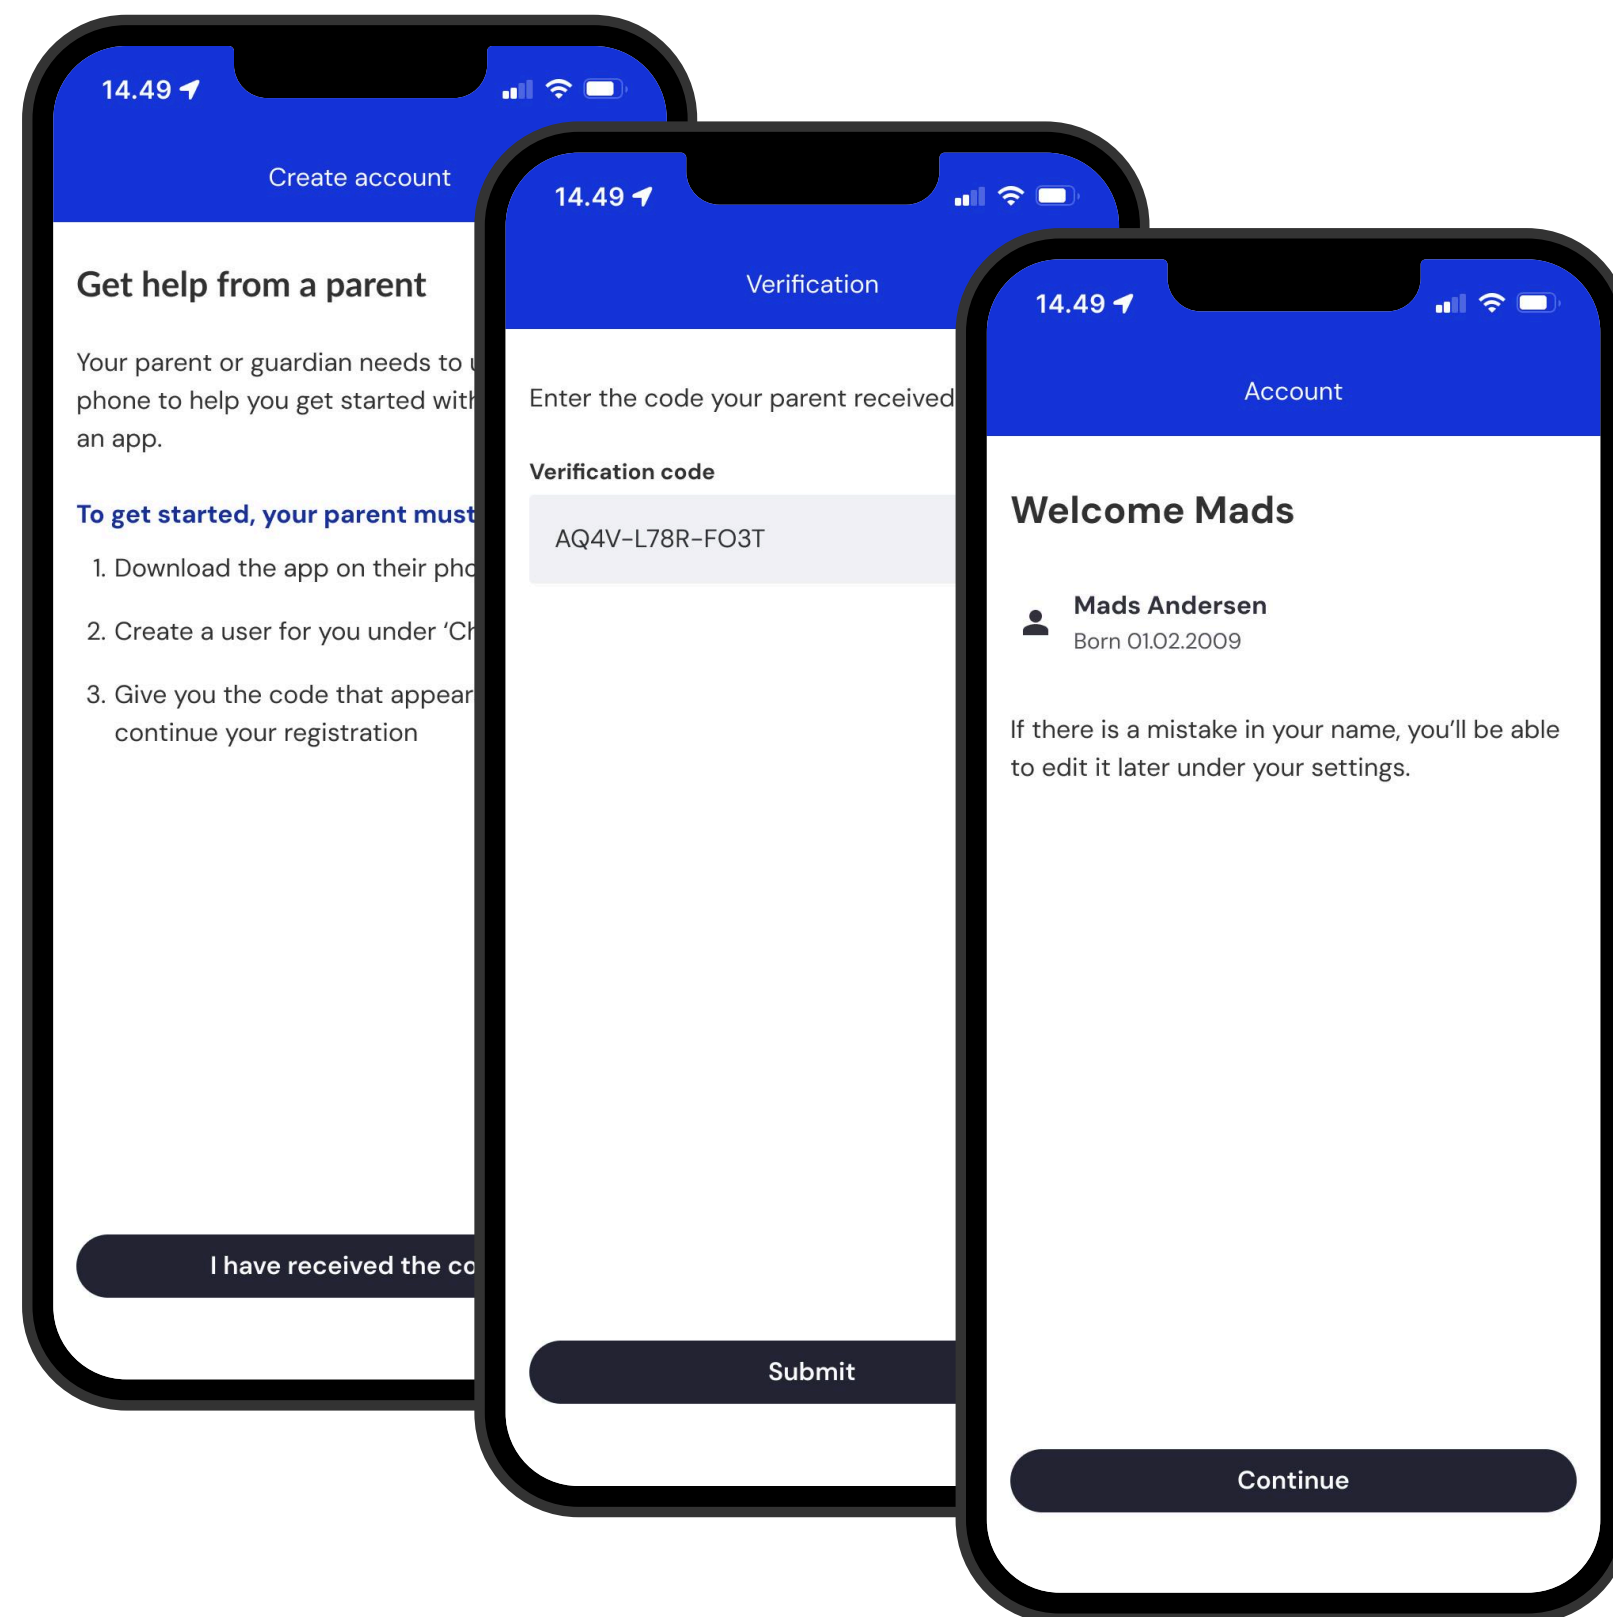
14.49

Create account

Get help from a parent

Your parent or guardian needs to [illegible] phone to help you get started wit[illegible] an app.

To get started, your parent must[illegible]

1. Download the app on their pho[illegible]

2. Create a user for you under 'Ch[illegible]

3. Give you the code that appear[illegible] continue your registration

I have received the co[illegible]

14.49

Verification

Enter the code your parent received

Verification code

AQ4V-L78R-FO3T

Submit

14.49

Account

Welcome Mads

Mads Andersen
Born 01.02.2009

If there is a mistake in your name, you'll be able to edit it later under your settings.

Continue